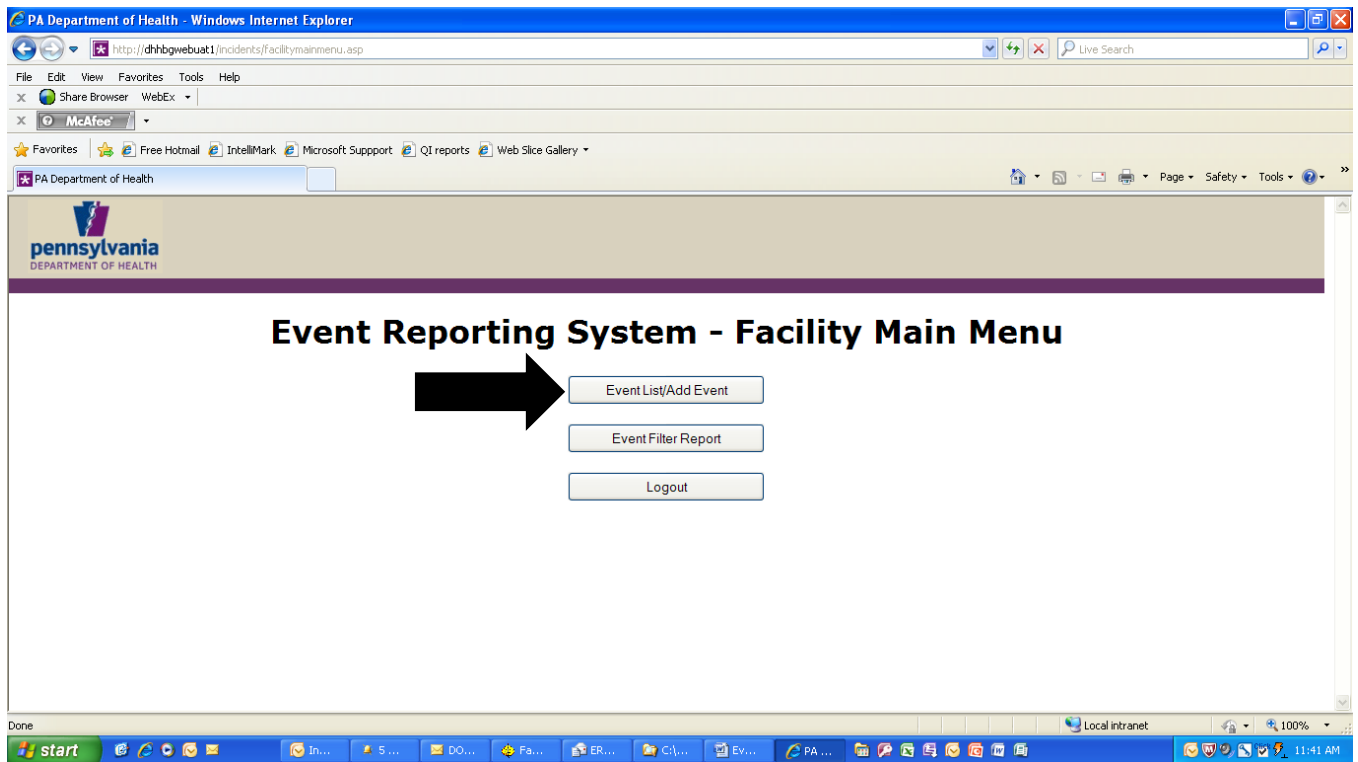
PA Department of Health - Windows Internet Explorer

http://dhhbgwebuat1/incidents/facilitymainmenu.asp

Live Search

File Edit View Favorites Tools Help

Share Browser WebEx

McAfee

Favorites Free Hotmail IntelliMark Microsoft Suppport QI reports Web Slice Gallery

PA Department of Health

Page Safety Tools

pennsylvania
DEPARTMENT OF HEALTH

Event Reporting System - Facility Main Menu

Event List/Add Event

Event Filter Report

Logout

Done

Local intranet

100%

start

In... 5... DO... Fa... ER... C:\... Ev... PA...

11:41 AM